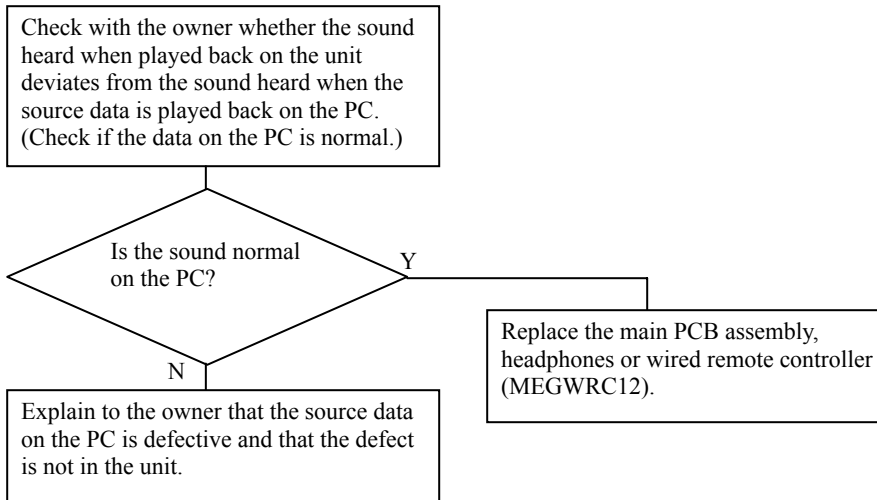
Check with the owner whether the sound heard when played back on the unit deviates from the sound heard when the source data is played back on the PC. (Check if the data on the PC is normal.)

Is the sound normal on the PC?

Y

Replace the main PCB assembly, headphones or wired remote controller (MEGWRC12).

N

Explain to the owner that the source data on the PC is defective and that the defect is not in the unit.